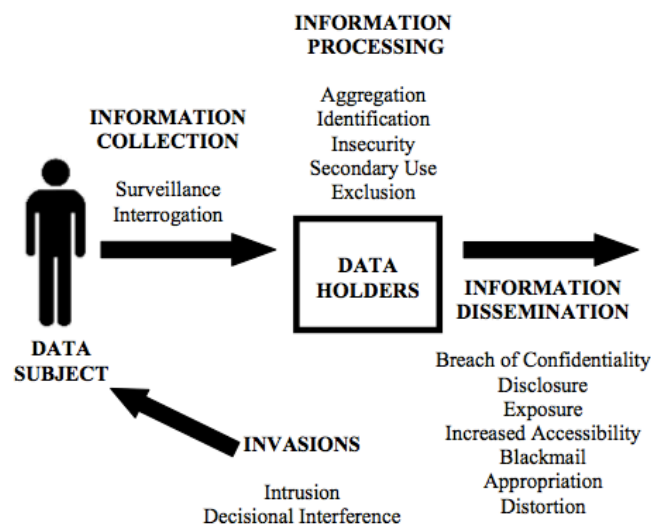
INFORMATION PROCESSING

Aggregation
Identification
Insecurity
Secondary Use
Exclusion

INFORMATION COLLECTION

Surveillance
Interrogation

DATA HOLDERS

INFORMATION DISSEMINATION

DATA SUBJECT

Breach of Confidentiality
Disclosure
Exposure
Increased Accessibility
Blackmail
Appropriation
Distortion

INVASIONS

Intrusion
Decisional Interference